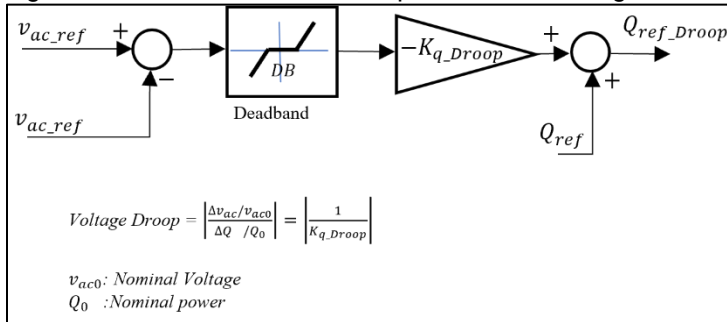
$v_{ac\_ref}$ + − $v_{ac\_ref}$

$DB$

Deadband

$-K_{q\_Droop}$

+ + $Q_{ref\_Droop}$

$Q_{ref}$

$Voltage\ Droop = \left|\frac{\Delta v_{ac}/v_{ac0}}{\Delta Q\ \ /Q_0}\right| = \left|\frac{1}{K_{q\_Droop}}\right|$

$v_{ac0}$: Nominal Voltage
$Q_0$ :Nominal power